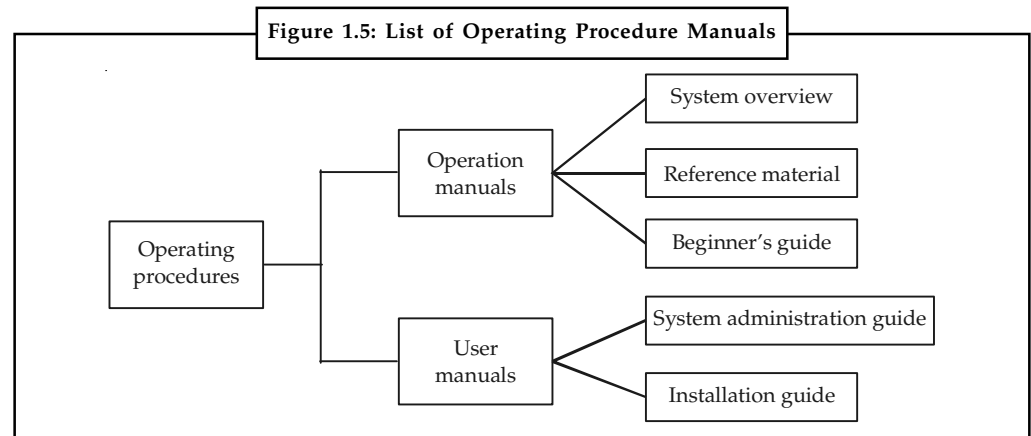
Figure 1.5: List of Operating Procedure Manuals

Operating procedures

Operation manuals

System overview

Reference material

Beginner's guide

User manuals

System administration guide

Installation guide